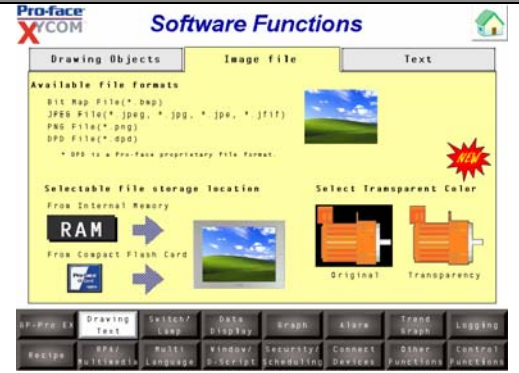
Pro-face XYCOM

Software Functions

Drawing Objects | Image file | Text

Available file formats

Bit Map File(*.bmp)
JPEG File(*.jpeg, *.jpg, *.jpe, *.jfif)
PNG File(*.png)
DPD File(*.dpd)

* DPD is a Pro-face proprietary file format.

NEW

Selectable file storage location

From Internal Memory

RAM

From Compact Flash Card

Select Transparent Color

Original

Transparency

GP-Pro EX | Drawing Text | Switch/ Lamp | Data Display | Graph | Alarm | Trend Graph | Logging

Recipe | RPA/ Multimedia | Multi Language | Window/ D-Script | Security/ Scheduling | Connect Devices | Other Functions | Control Functions